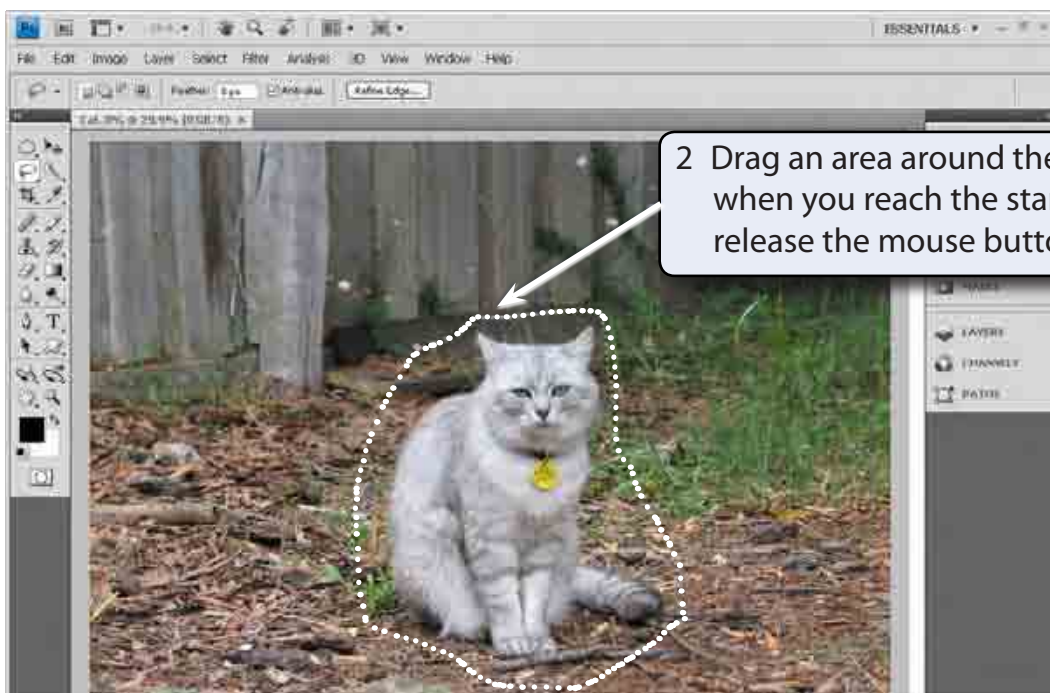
Ps

ESSENTIALS

File Edit Image Layer Select Filter Analysis 3D View Window Help

Feather: 0 px Anti-alias Refine Edge...

Cat.JPG @ 25.9% (RGB/8) ×

2 Drag an area around the when you reach the sta release the mouse butto

LAYERS

CHANNELS

PATHS